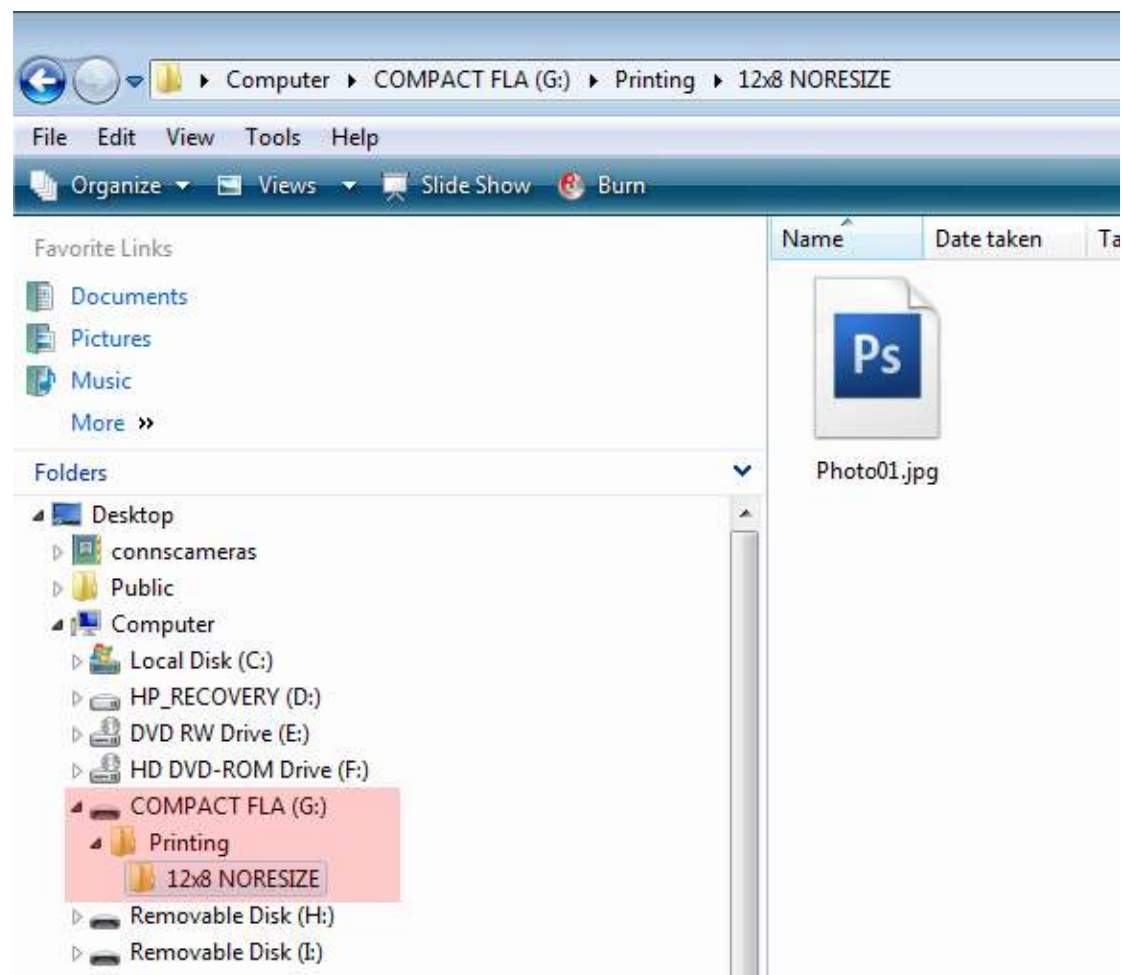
▸ Computer ▸ COMPACT FLA (G:) ▸ Printing ▸ 12x8 NORESIZE

File Edit View Tools Help

Organize ▾ Views ▾ Slide Show Burn

Favorite Links

Documents
Pictures
Music
More »

Folders

Desktop
connscameras
Public
Computer
Local Disk (C:)
HP_RECOVERY (D:)
DVD RW Drive (E:)
HD DVD-ROM Drive (F:)
COMPACT FLA (G:)
Printing
12x8 NORESIZE
Removable Disk (H:)
Removable Disk (I:)

Name Date taken Ta

Ps

Photo01.jpg